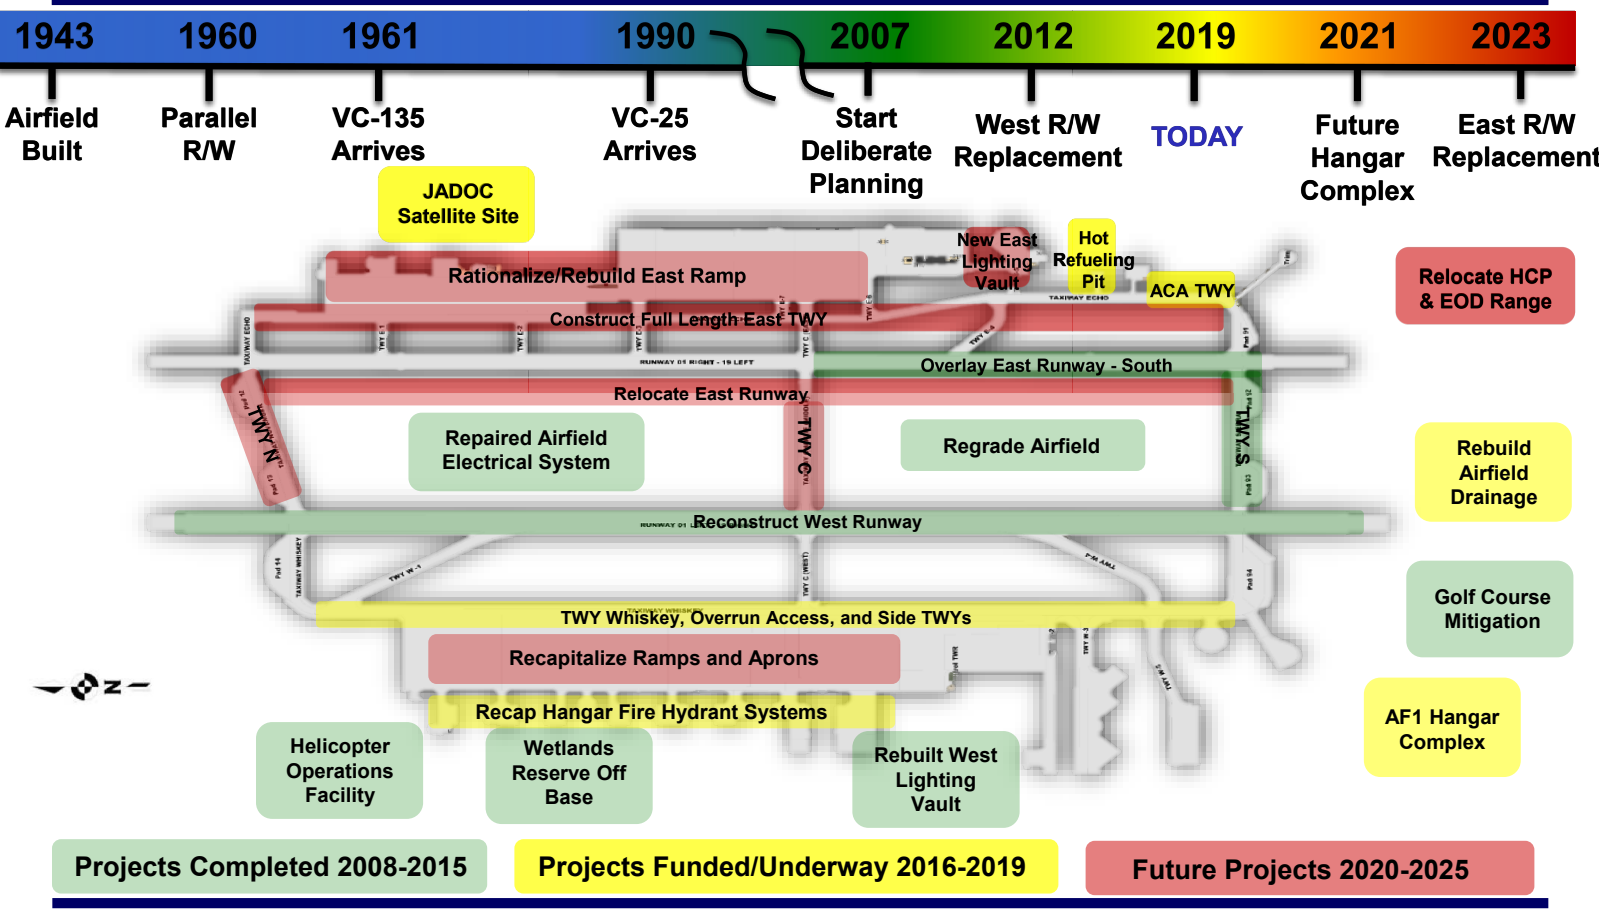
1943 1960 1961 1990 2007 2012 2019 2021 2023

Airfield Built

Parallel R/W

VC-135 Arrives

VC-25 Arrives

Start Deliberate Planning

West R/W Replacement

TODAY

Future Hangar Complex

East R/W Replacement

JADOC Satellite Site

New East Lighting Vault

Hot Refueling Pit

ACA TWY

Relocate HCP & EOD Range

Rationalize/Rebuild East Ramp

Construct Full Length East TWY

Overlay East Runway - South

Relocate East Runway

TWY N

TWY C

TWY S

Repaired Airfield Electrical System

Regrade Airfield

Rebuild Airfield Drainage

Reconstruct West Runway

Golf Course Mitigation

TWY Whiskey, Overrun Access, and Side TWYs

Recapitalize Ramps and Aprons

AF1 Hangar Complex

Recap Hangar Fire Hydrant Systems

Helicopter Operations Facility

Wetlands Reserve Off Base

Rebuilt West Lighting Vault

Projects Completed 2008-2015

Projects Funded/Underway 2016-2019

Future Projects 2020-2025